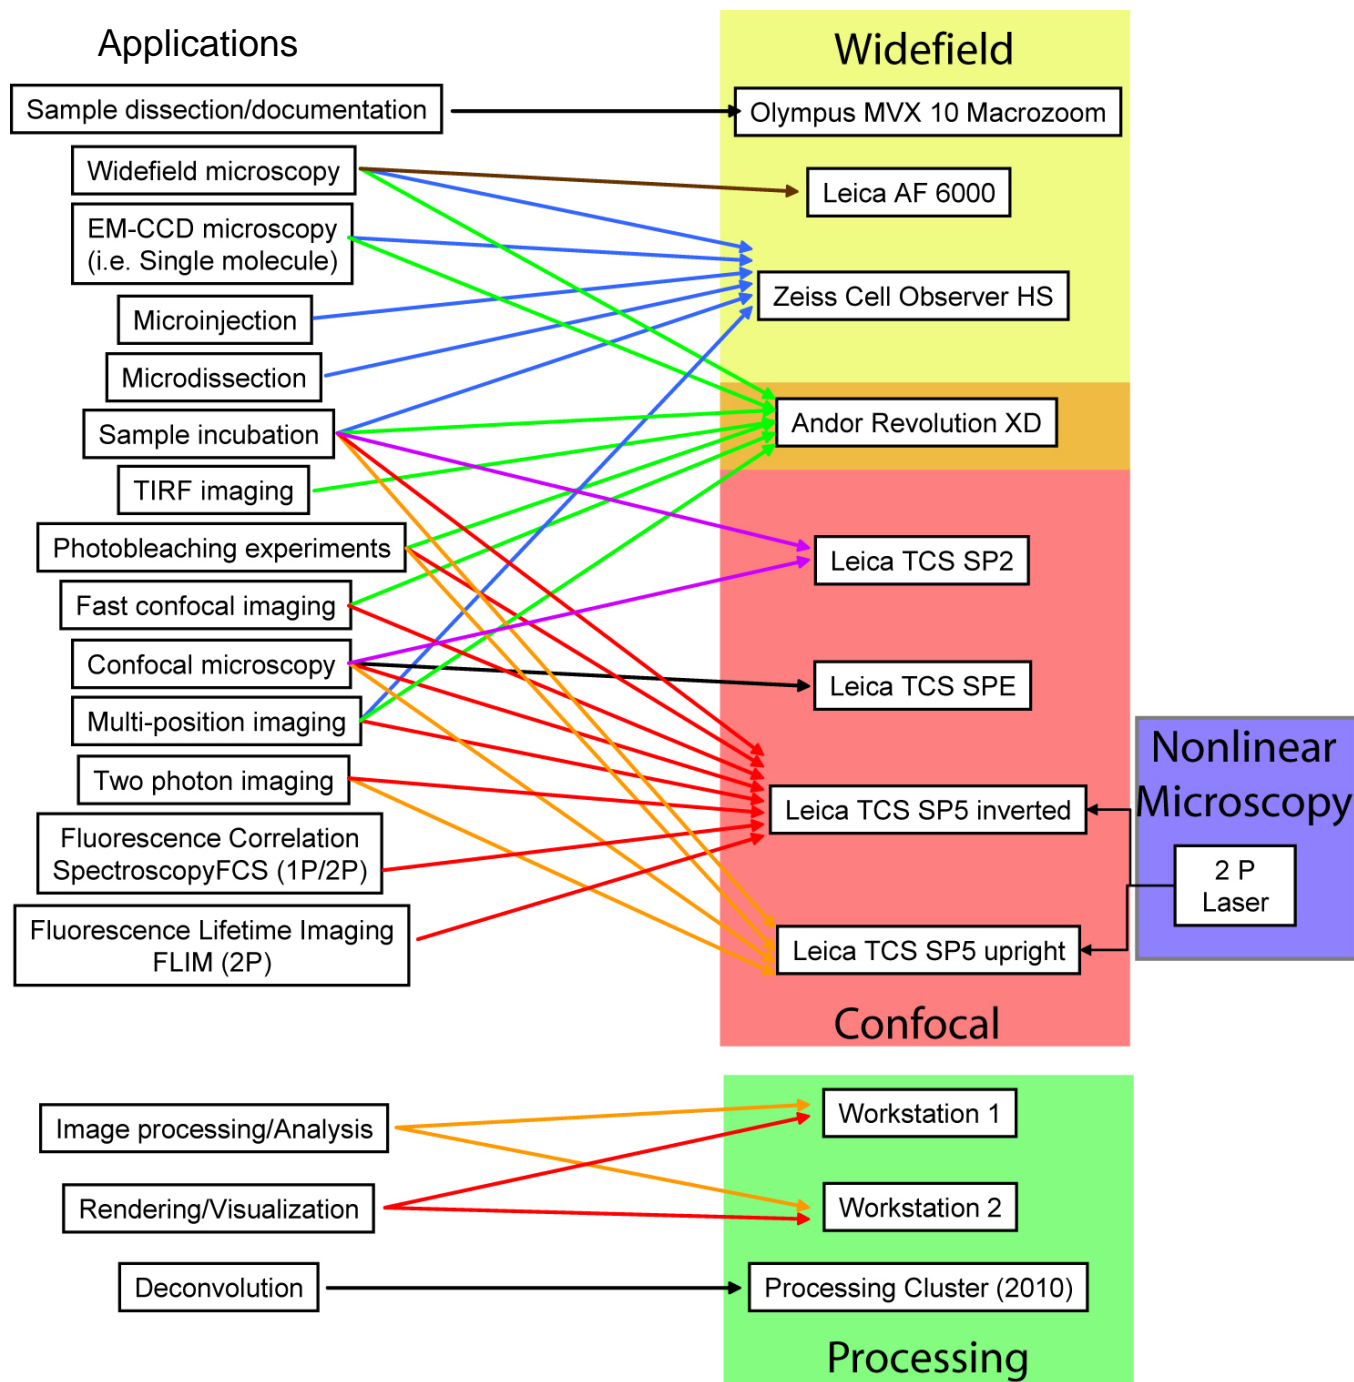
Applications

Sample dissection/documentation

Widefield microscopy

EM-CCD microscopy (i.e. Single molecule)

Microinjection

Microdissection

Sample incubation

TIRF imaging

Photobleaching experiments

Fast confocal imaging

Confocal microscopy

Multi-position imaging

Two photon imaging

Fluorescence Correlation SpectroscopyFCS (1P/2P)

Fluorescence Lifetime Imaging FLIM (2P)

Widefield

Olympus MVX 10 Macrozoom

Leica AF 6000

Zeiss Cell Observer HS

Andor Revolution XD

Leica TCS SP2

Leica TCS SPE

Leica TCS SP5 inverted

Leica TCS SP5 upright

Confocal

Nonlinear Microscopy

2 P Laser

Image processing/Analysis

Rendering/Visualization

Deconvolution

Workstation 1

Workstation 2

Processing Cluster (2010)

Processing